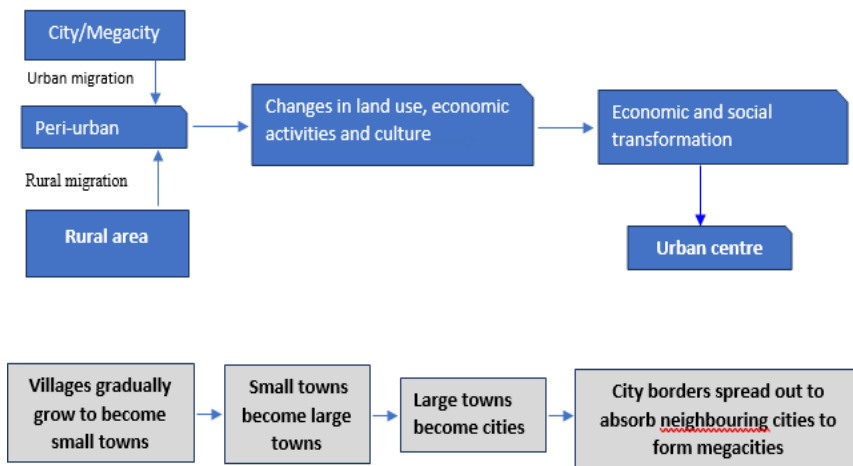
City/Megacity

Urban migration

Peri-urban

Rural migration

Rural area

Changes in land use, economic activities and culture

Economic and social transformation

Urban centre

Villages gradually grow to become small towns

Small towns become large towns

Large towns become cities

City borders spread out to absorb neighbouring cities to form megacities